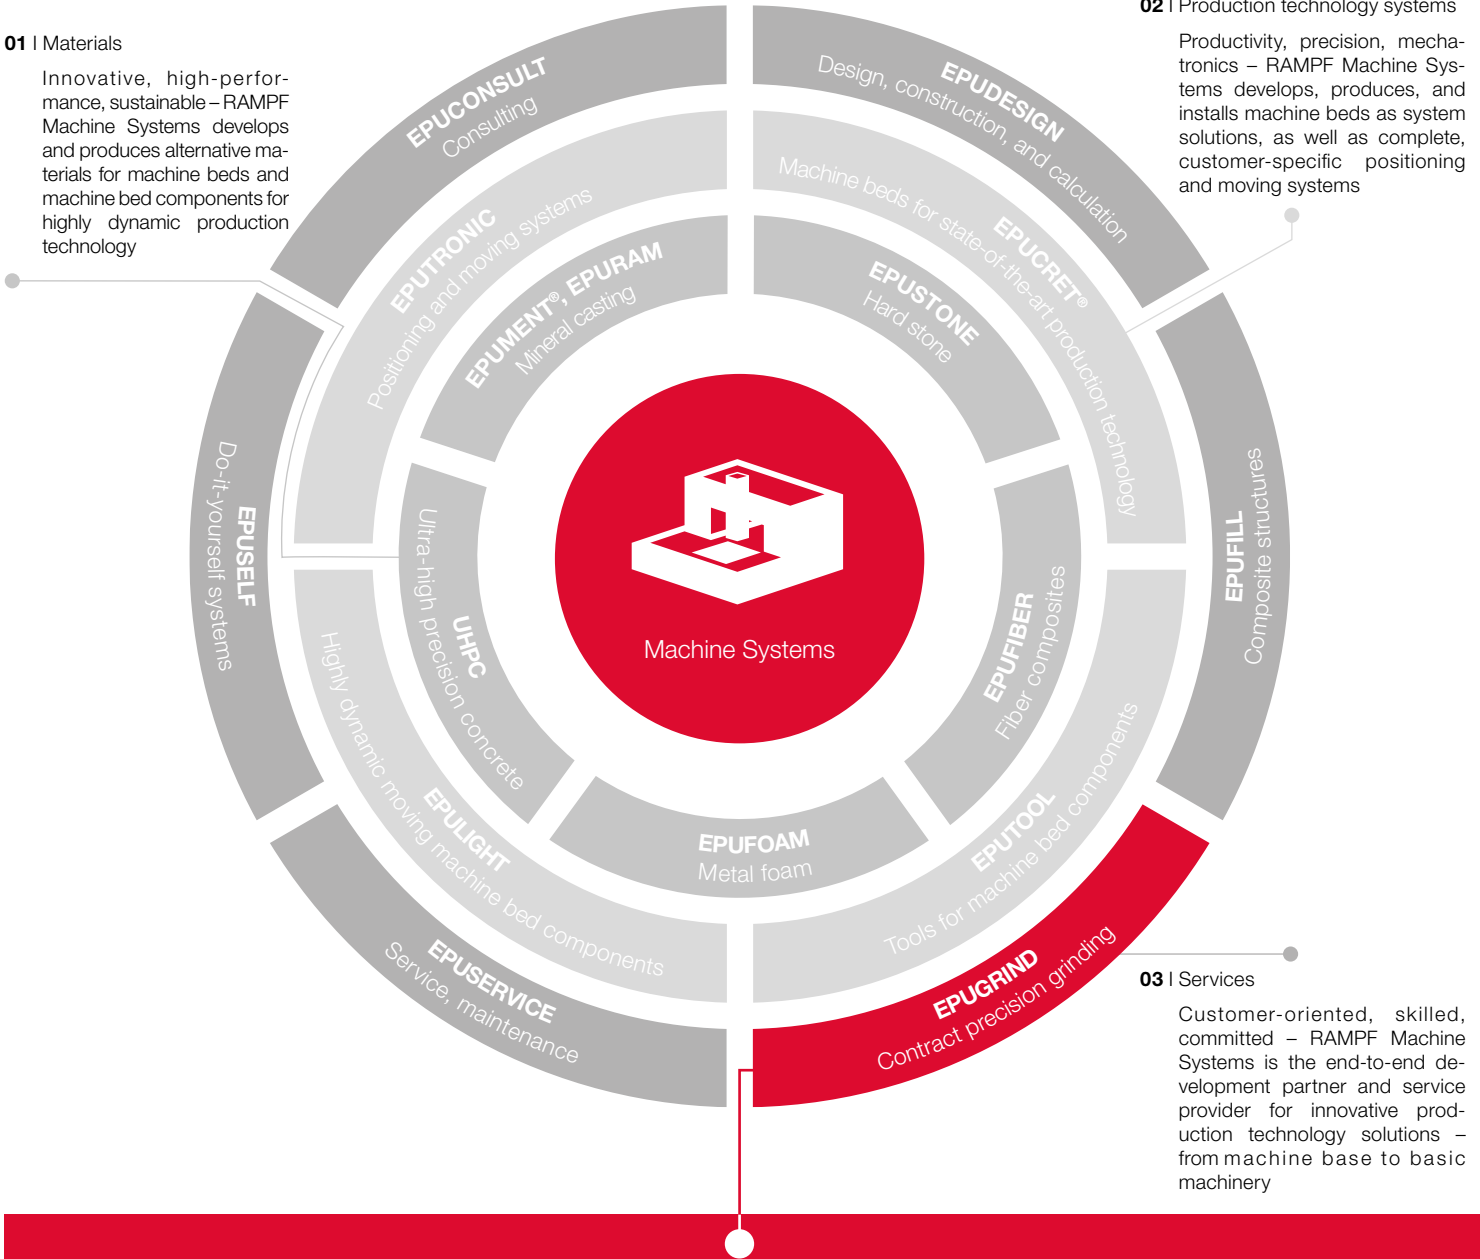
**01** | Materials

Innovative, high-performance, sustainable – RAMPF Machine Systems develops and produces alternative materials for machine beds and machine bed components for highly dynamic production technology

**02** | Production technology systems

Productivity, precision, mechatronics – RAMPF Machine Systems develops, produces, and installs machine beds as system solutions, as well as complete, customer-specific positioning and moving systems

EPUCONSULT
Consulting

EPUDESIGN
Design, construction, and calculation

EPUTRONIC
Positioning and moving systems

EPUCRET®
Machine beds for state-of-the-art production technology

EPUMENT®, EPURAM
Mineral casting

EPUSTONE
Hard stone

EPUSELF
Do-it-yourself systems

EPUFILL
Composite structures

UHPC
Ultra-high precision concrete

EPUFIBER
Fiber composites

Machine Systems

EPUFOAM
Metal foam

EPULIGHT
Highly dynamic moving machine bed components

EPUTOOL
Tools for machine bed components

EPUSERVICE
Service, maintenance

EPUGRIND
Contract precision grinding

**03** | Services

Customer-oriented, skilled, committed – RAMPF Machine Systems is the end-to-end development partner and service provider for innovative production technology solutions – from machine base to basic machinery